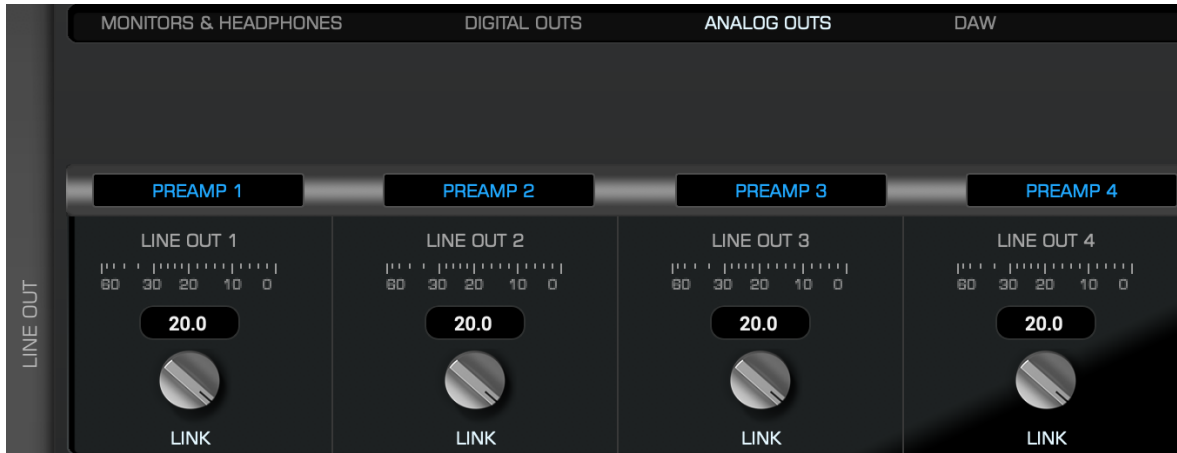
MONITORS & HEADPHONES DIGITAL OUTS ANALOG OUTS DAW

LINE OUT

PREAMP 1
LINE OUT 1
60 30 20 10 0
20.0
LINK

PREAMP 2
LINE OUT 2
60 30 20 10 0
20.0
LINK

PREAMP 3
LINE OUT 3
60 30 20 10 0
20.0
LINK

PREAMP 4
LINE OUT 4
60 30 20 10 0
20.0
LINK